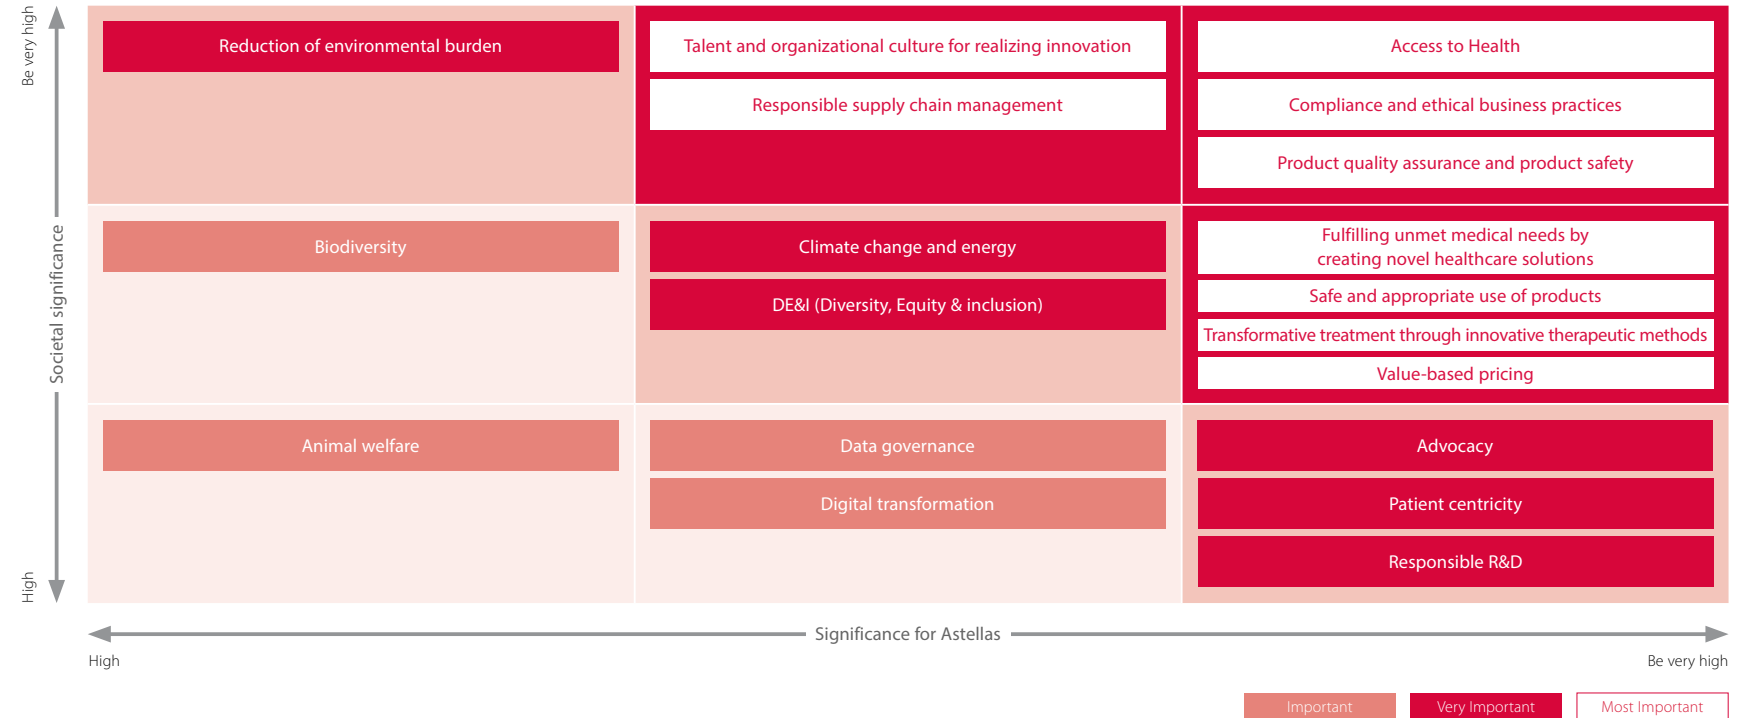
Be very high

Societal significance

High

Reduction of environmental burden

Talent and organizational culture for realizing innovation

Responsible supply chain management

Access to Health

Compliance and ethical business practices

Product quality assurance and product safety

Biodiversity

Climate change and energy

DE&I (Diversity, Equity & inclusion)

Fulfilling unmet medical needs by creating novel healthcare solutions

Safe and appropriate use of products

Transformative treatment through innovative therapeutic methods

Value-based pricing

Animal welfare

Data governance

Digital transformation

Advocacy

Patient centricity

Responsible R&D

Significance for Astellas

High

Be very high

Important

Very Important

Most Important